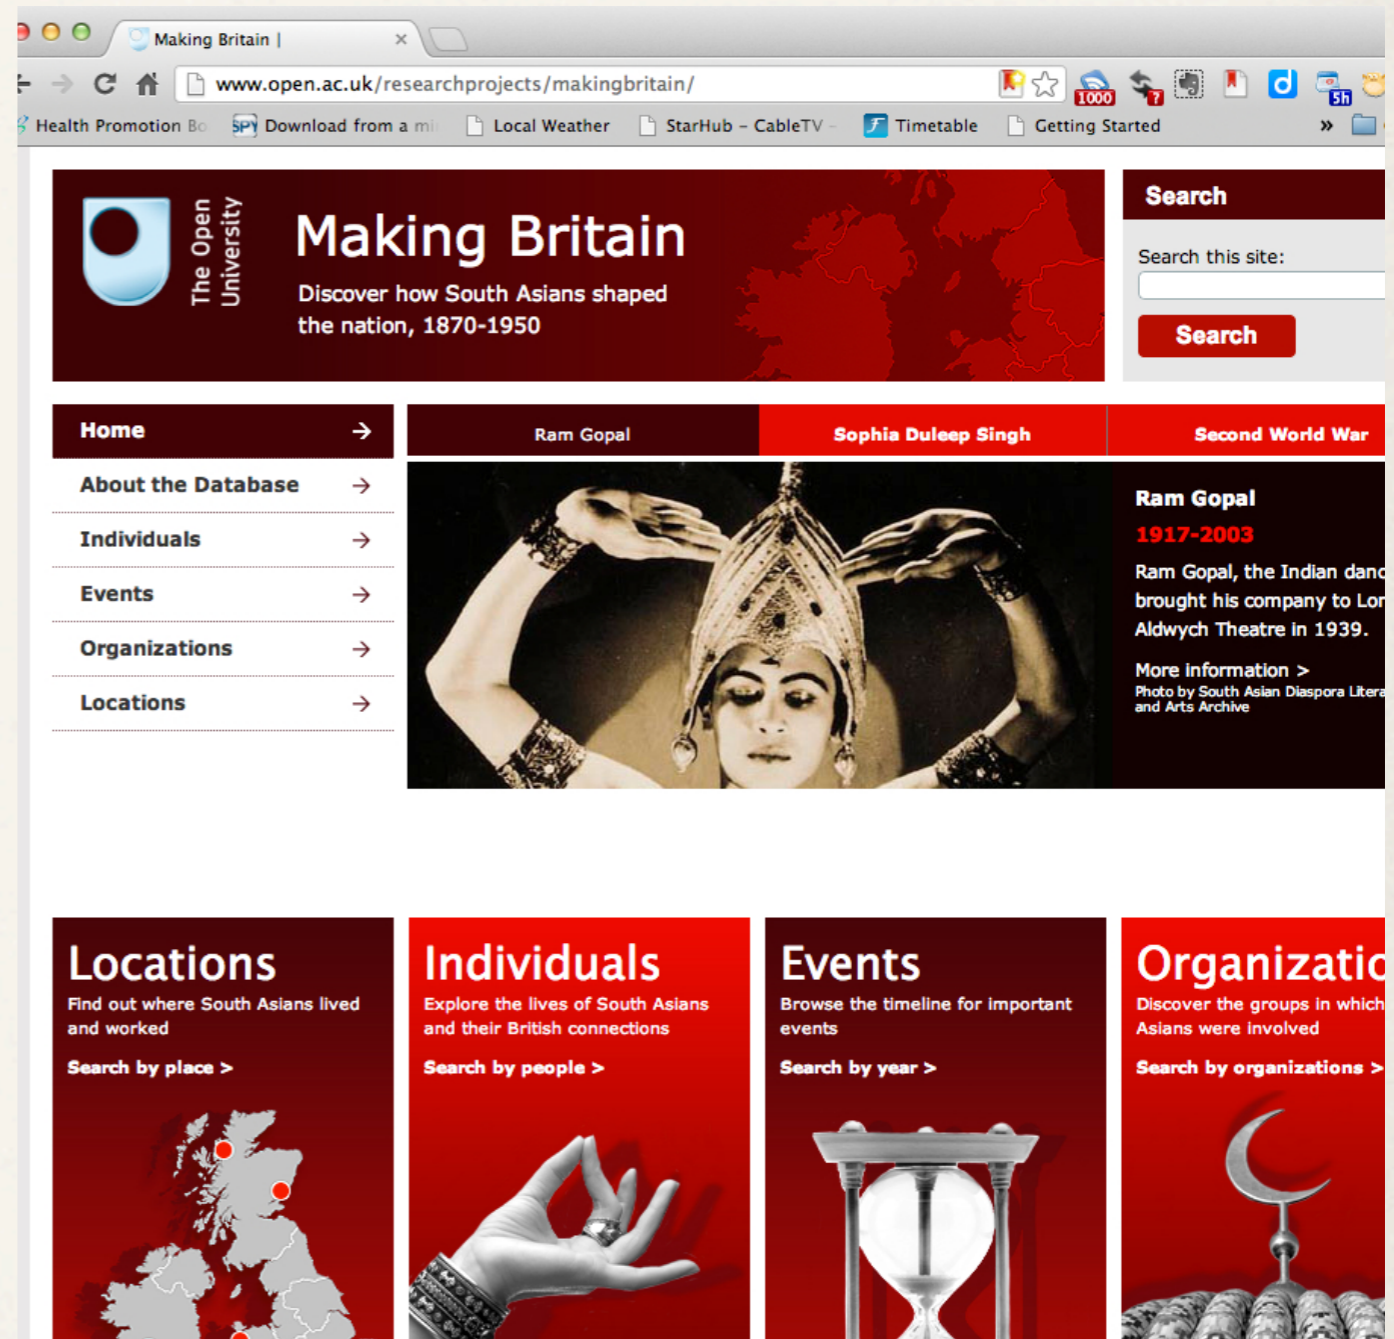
Making Britain |

www.open.ac.uk/researchprojects/makingbritain/

1000

Health Promotion Bo Download from a mi Local Weather StarHub – CableTV Timetable Getting Started »

The Open University

Making Britain

Discover how South Asians shaped the nation, 1870-1950

Search

Search this site:

Search

Home

About the Database

Individuals

Events

Organizations

Locations

Ram Gopal | Sophia Duleep Singh | Second World War

Ram Gopal

1917-2003

Ram Gopal, the Indian danc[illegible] brought his company to Lo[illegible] Aldwych Theatre in 1939.

More information >

Photo by South Asian Diaspora Litera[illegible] and Arts Archive

Locations

Find out where South Asians lived and worked

Search by place >

Individuals

Explore the lives of South Asians and their British connections

Search by people >

Events

Browse the timeline for important events

Search by year >

Organizatio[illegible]

Discover the groups in which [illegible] Asians were involved

Search by organizations >